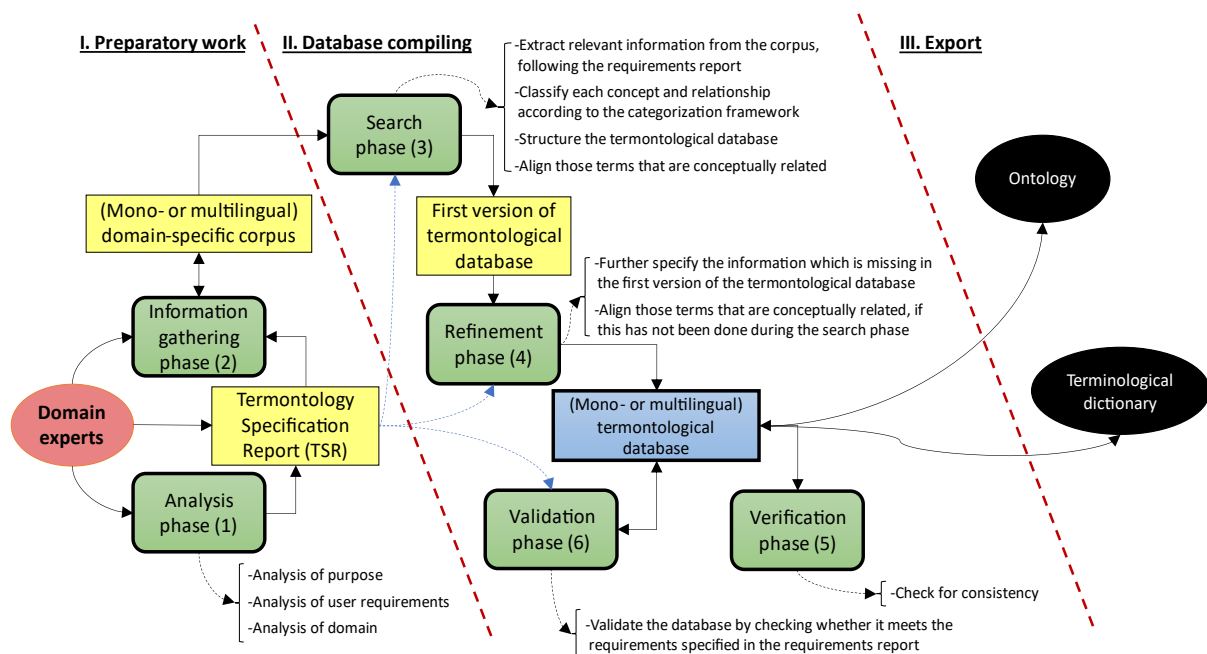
I. Preparatory work

II. Database compiling

III. Export

Search phase (3)

-Extract relevant information from the corpus, following the requirements report

-Classify each concept and relationship according to the categorization framework

-Structure the termontological database

-Align those terms that are conceptually related

Ontology

(Mono- or multilingual) domain-specific corpus

First version of termontological database

-Further specify the information which is missing in the first version of the termontological database

-Align those terms that are conceptually related, if this has not been done during the search phase

Information gathering phase (2)

Refinement phase (4)

Domain experts

Termontology Specification Report (TSR)

(Mono- or multilingual) termontological database

Terminological dictionary

Analysis phase (1)

Validation phase (6)

Verification phase (5)

-Analysis of purpose

-Analysis of user requirements

-Analysis of domain

-Check for consistency

-Validate the database by checking whether it meets the requirements specified in the requirements report